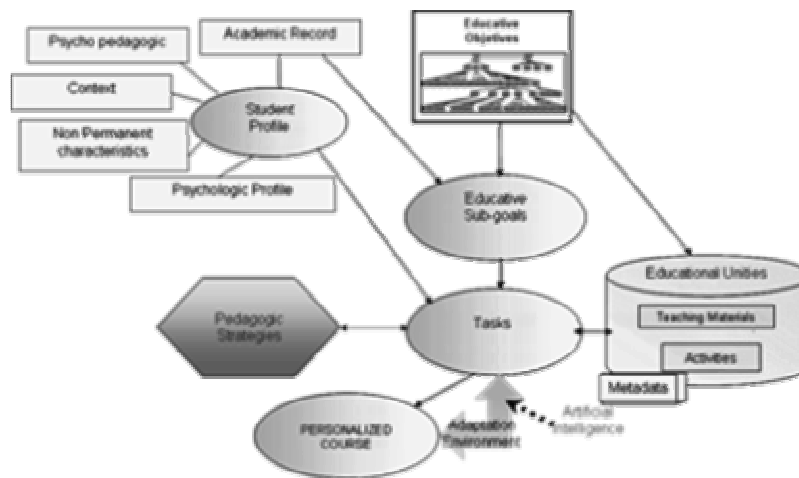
Psycho pedagogic

Academic Record

Educative Objectives

Context

Student Profile

Non Permanent characteristics

Psychologic Profile

Educative Sub-goals

Educational Unities

Teaching Materials

Pedagogic Strategies

Tasks

Activities

Metadata

Artificial Intelligence

PERSONALIZED COURSE

Adaptation Environment